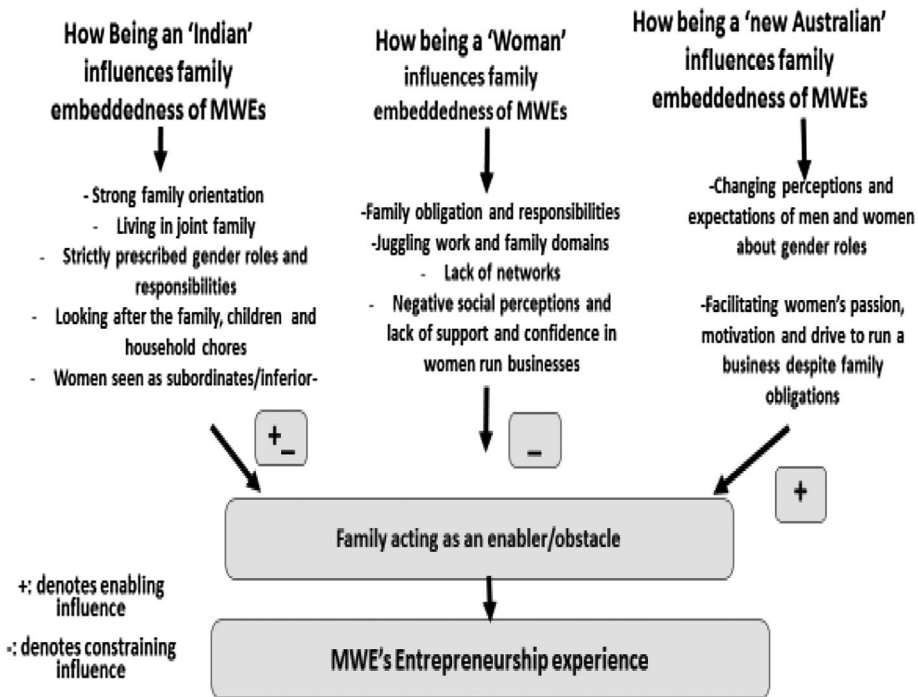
How Being an 'Indian' influences family embeddedness of MWEs

- Strong family orientation
- Living in joint family
- Strictly prescribed gender roles and responsibilities
- Looking after the family, children and household chores
- Women seen as subordinates/inferior-

How being a 'Woman' influences family embeddedness of MWEs

-Family obligation and responsibilities
-Juggling work and family domains
- Lack of networks
- Negative social perceptions and lack of support and confidence in women run businesses

How being a 'new Australian' influences family embeddedness of MWEs

-Changing perceptions and expectations of men and women about gender roles

-Facilitating women's passion, motivation and drive to run a business despite family obligations

$+_-$

–

+

Family acting as an enabler/obstacle

+: denotes enabling influence

-: denotes constraining influence

MWE's Entrepreneurship experience